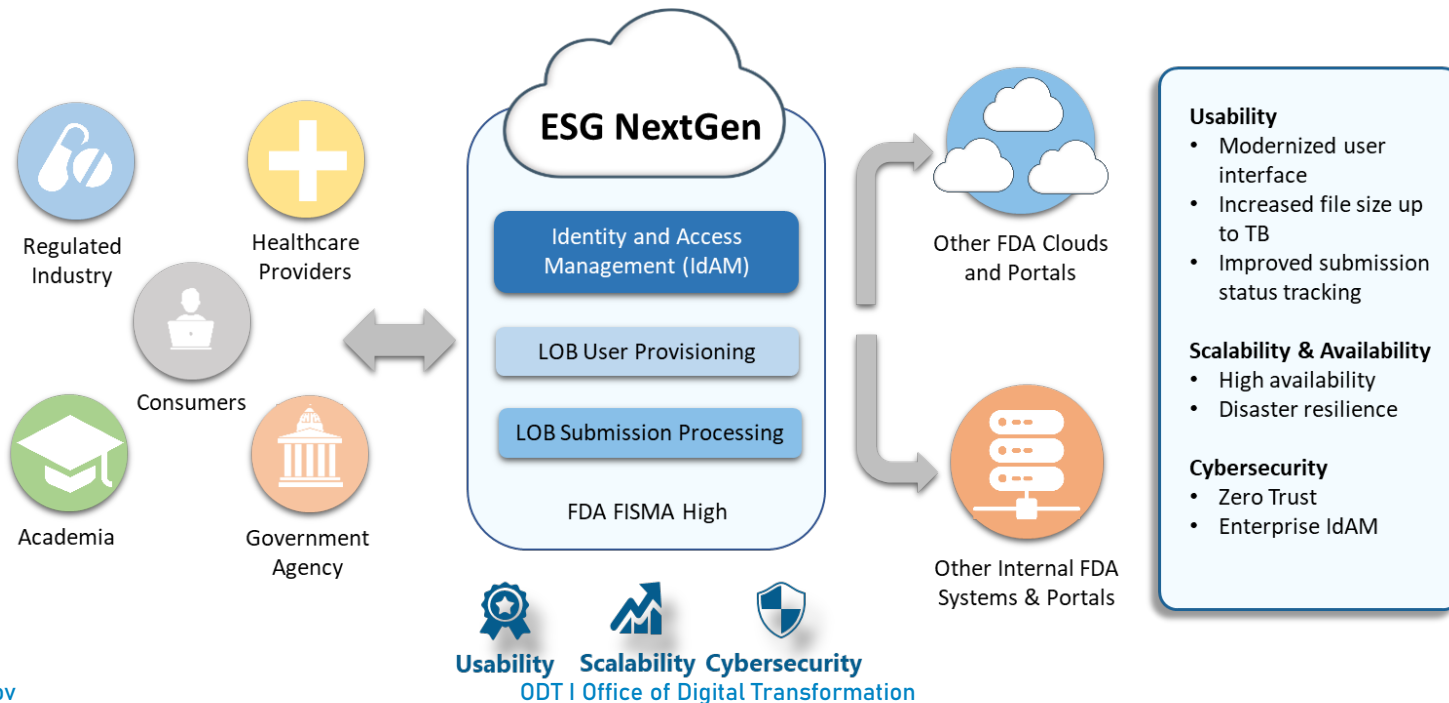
Regulated Industry

Healthcare Providers

Consumers

Academia

Government Agency

ESG NextGen

Identity and Access Management (IdAM)

LOB User Provisioning

LOB Submission Processing

FDA FISMA High

Other FDA Clouds and Portals

Other Internal FDA Systems & Portals

Usability
• Modernized user interface
• Increased file size up to TB
• Improved submission status tracking

Scalability & Availability
• High availability
• Disaster resilience

Cybersecurity
• Zero Trust
• Enterprise IdAM

Usability Scalability Cybersecurity

ov

ODT | Office of Digital Transformation